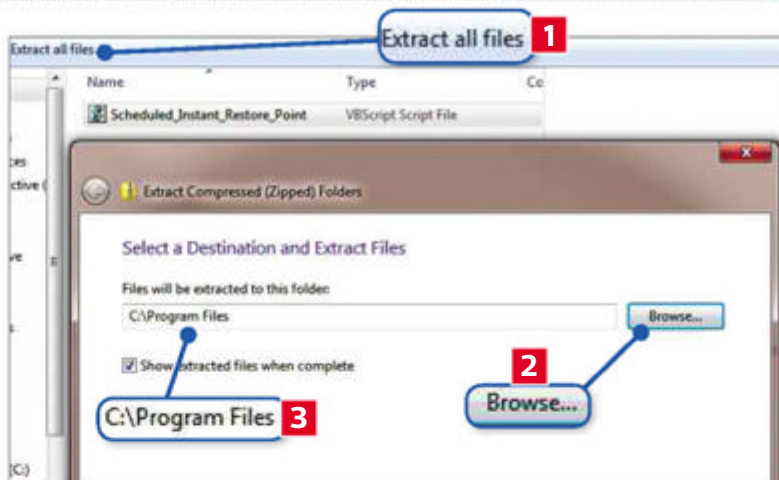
Extract all files

Extract all files 1

Name

Type

Co

Scheduled_Instant_Restore_Point

VBScript Script File

ces

ctive (

ve

s

(C:)

Extract Compressed (Zipped) Folders

Select a Destination and Extract Files

Files will be extracted to this folder:

C:\Program Files

Browse...

Show extracted files when complete

2

Browse...

C:\Program Files 3